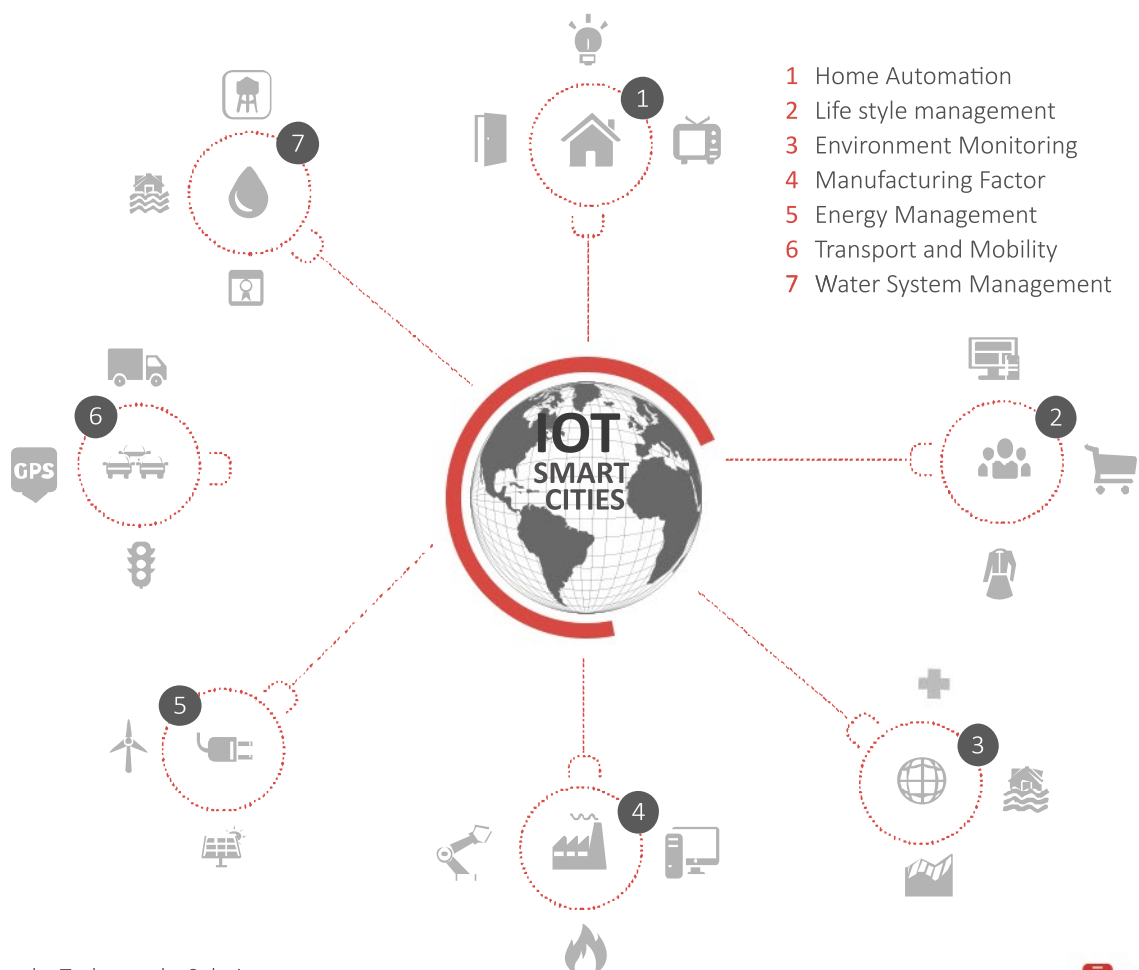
1 Home Automation
2 Life style management
3 Environment Monitoring
4 Manufacturing Factor
5 Energy Management
6 Transport and Mobility
7 Water System Management

1

7

GPS

6

IOT
SMART
CITIES

2

5

4

3

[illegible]